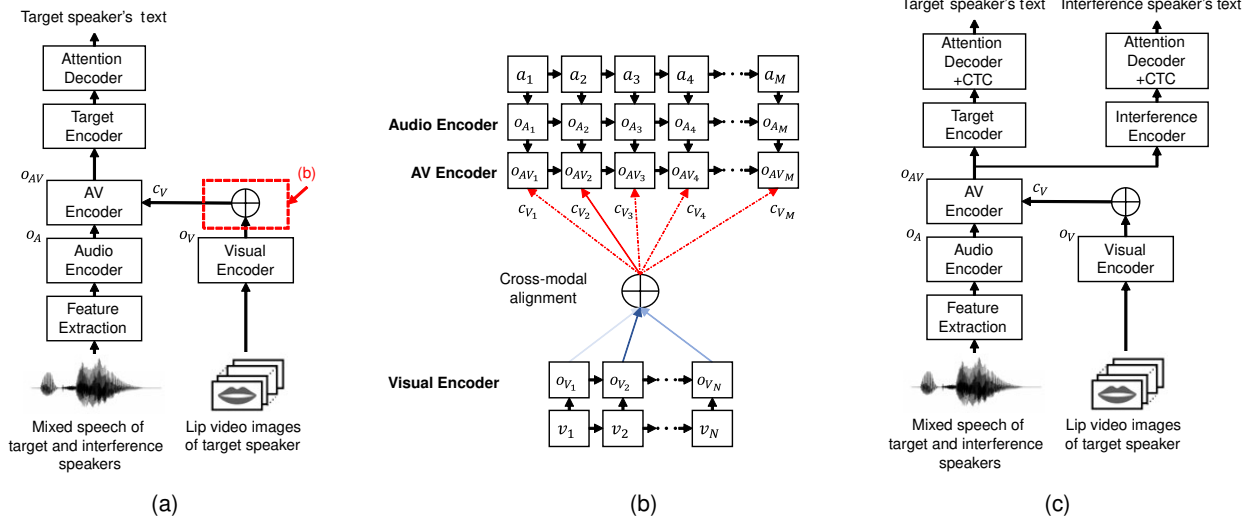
Target speaker's text

Attention Decoder

Target Encoder

$o_{AV}$

AV Encoder

$c_V$

(b)

$o_A$

Audio Encoder

$o_V$

Visual Encoder

Feature Extraction

Mixed speech of target and interference speakers

Lip video images of target speaker

(a)

$a_1$ $a_2$ $a_3$ $a_4$ $a_M$

Audio Encoder $o_{A_1}$ $o_{A_2}$ $o_{A_3}$ $o_{A_4}$ $o_{A_M}$

AV Encoder $o_{AV_1}$ $o_{AV_2}$ $o_{AV_3}$ $o_{AV_4}$ $o_{AV_M}$

$c_{V_1}$ $c_{V_2}$ $c_{V_3}$ $c_{V_4}$ $c_{V_M}$

Cross-modal alignment

Visual Encoder $o_{V_1}$ $o_{V_2}$ $o_{V_N}$

$v_1$ $v_2$ $v_N$

(b)

Target speaker's text

Interference speaker's text

Attention Decoder +CTC

Attention Decoder +CTC

Target Encoder

Interference Encoder

$o_{AV}$

AV Encoder

$c_V$

$o_A$

Audio Encoder

$o_V$

Visual Encoder

Feature Extraction

Mixed speech of target and interference speakers

Lip video images of target speaker

(c)